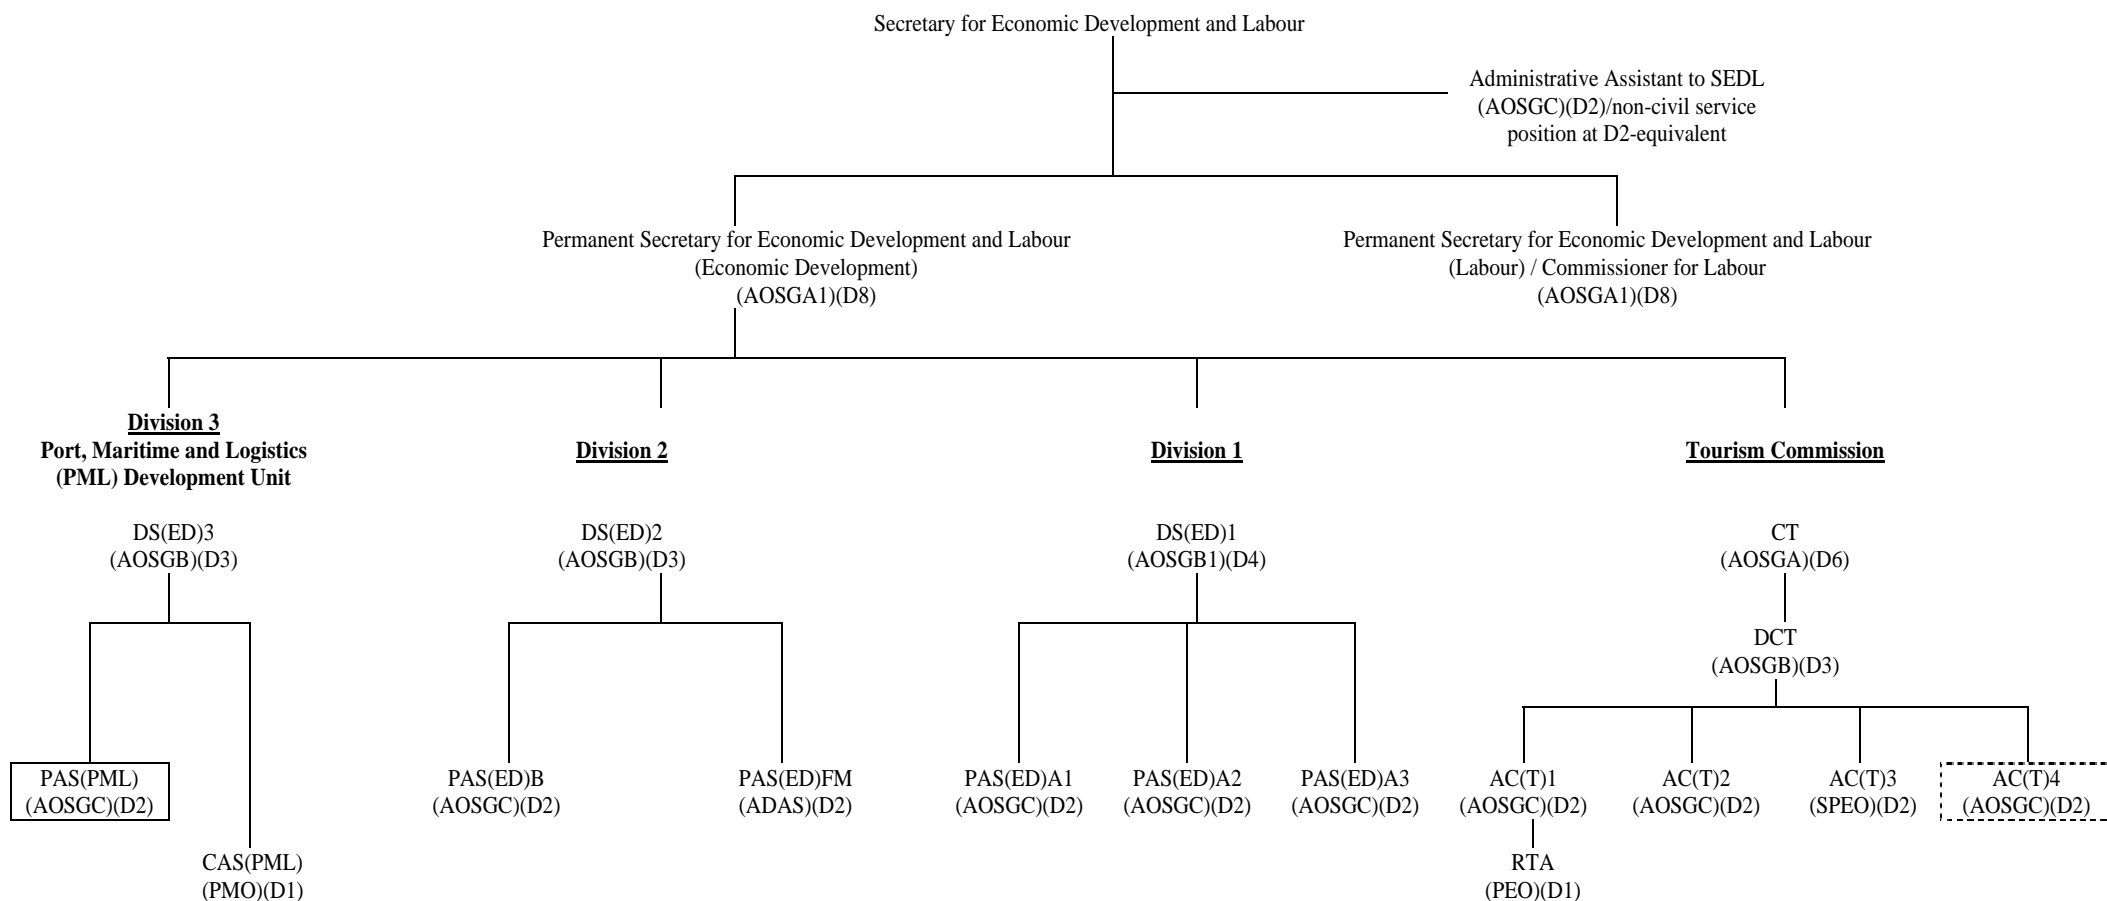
Secretary for Economic Development and Labour

Administrative Assistant to SEDL (AOSGC)(D2)/non-civil service position at D2-equivalent

Permanent Secretary for Economic Development and Labour (Economic Development) (AOSGA1)(D8)

Permanent Secretary for Economic Development and Labour (Labour) / Commissioner for Labour (AOSGA1)(D8)

Division 3
Port, Maritime and Logistics (PML) Development Unit

DS(ED)3
(AOSGB)(D3)

PAS(PML)
(AOSGC)(D2)

CAS(PML)
(PMO)(D1)

Division 2

DS(ED)2
(AOSGB)(D3)

PAS(ED)B
(AOSGC)(D2)

PAS(ED)FM
(ADAS)(D2)

Division 1

DS(ED)1
(AOSGB1)(D4)

PAS(ED)A1
(AOSGC)(D2)

PAS(ED)A2
(AOSGC)(D2)

PAS(ED)A3
(AOSGC)(D2)

Tourism Commission

CT
(AOSGA)(D6)

DCT
(AOSGB)(D3)

AC(T)1
(AOSGC)(D2)

RTA
(PEO)(D1)

AC(T)2
(AOSGC)(D2)

AC(T)3
(SPEO)(D2)

AC(T)4
(AOSGC)(D2)